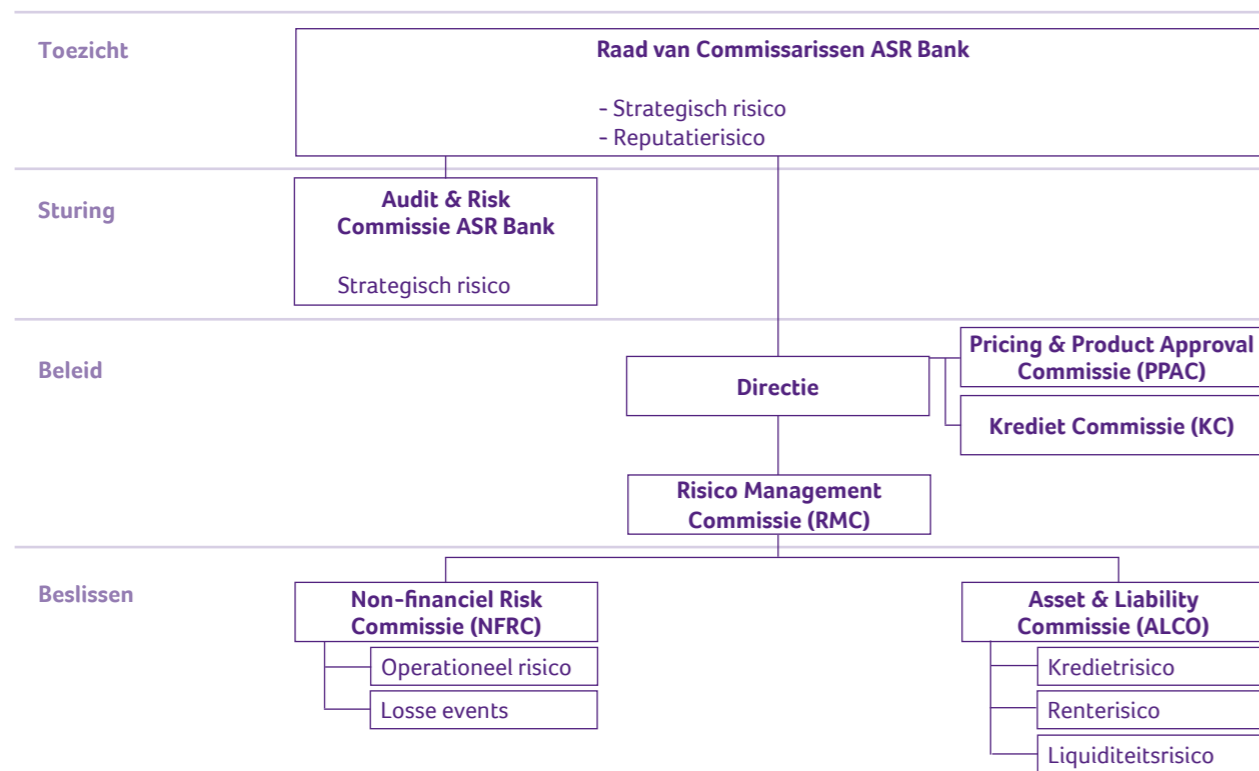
Toezicht

Raad van Commissarissen ASR Bank

- Strategisch risico
- Reputatierisico

Sturing

Audit & Risk Commissie ASR Bank

Strategisch risico

Beleid

Directie

Pricing & Product Approval Commissie (PPAC)

Krediet Commissie (KC)

Risico Management Commissie (RMC)

Beslissen

Non-financiel Risk Commissie (NFRC)

Operationeel risico

Losse events

Asset & Liability Commissie (ALCO)

Kredietrisico

Renterisico

Liquiditeitsrisico